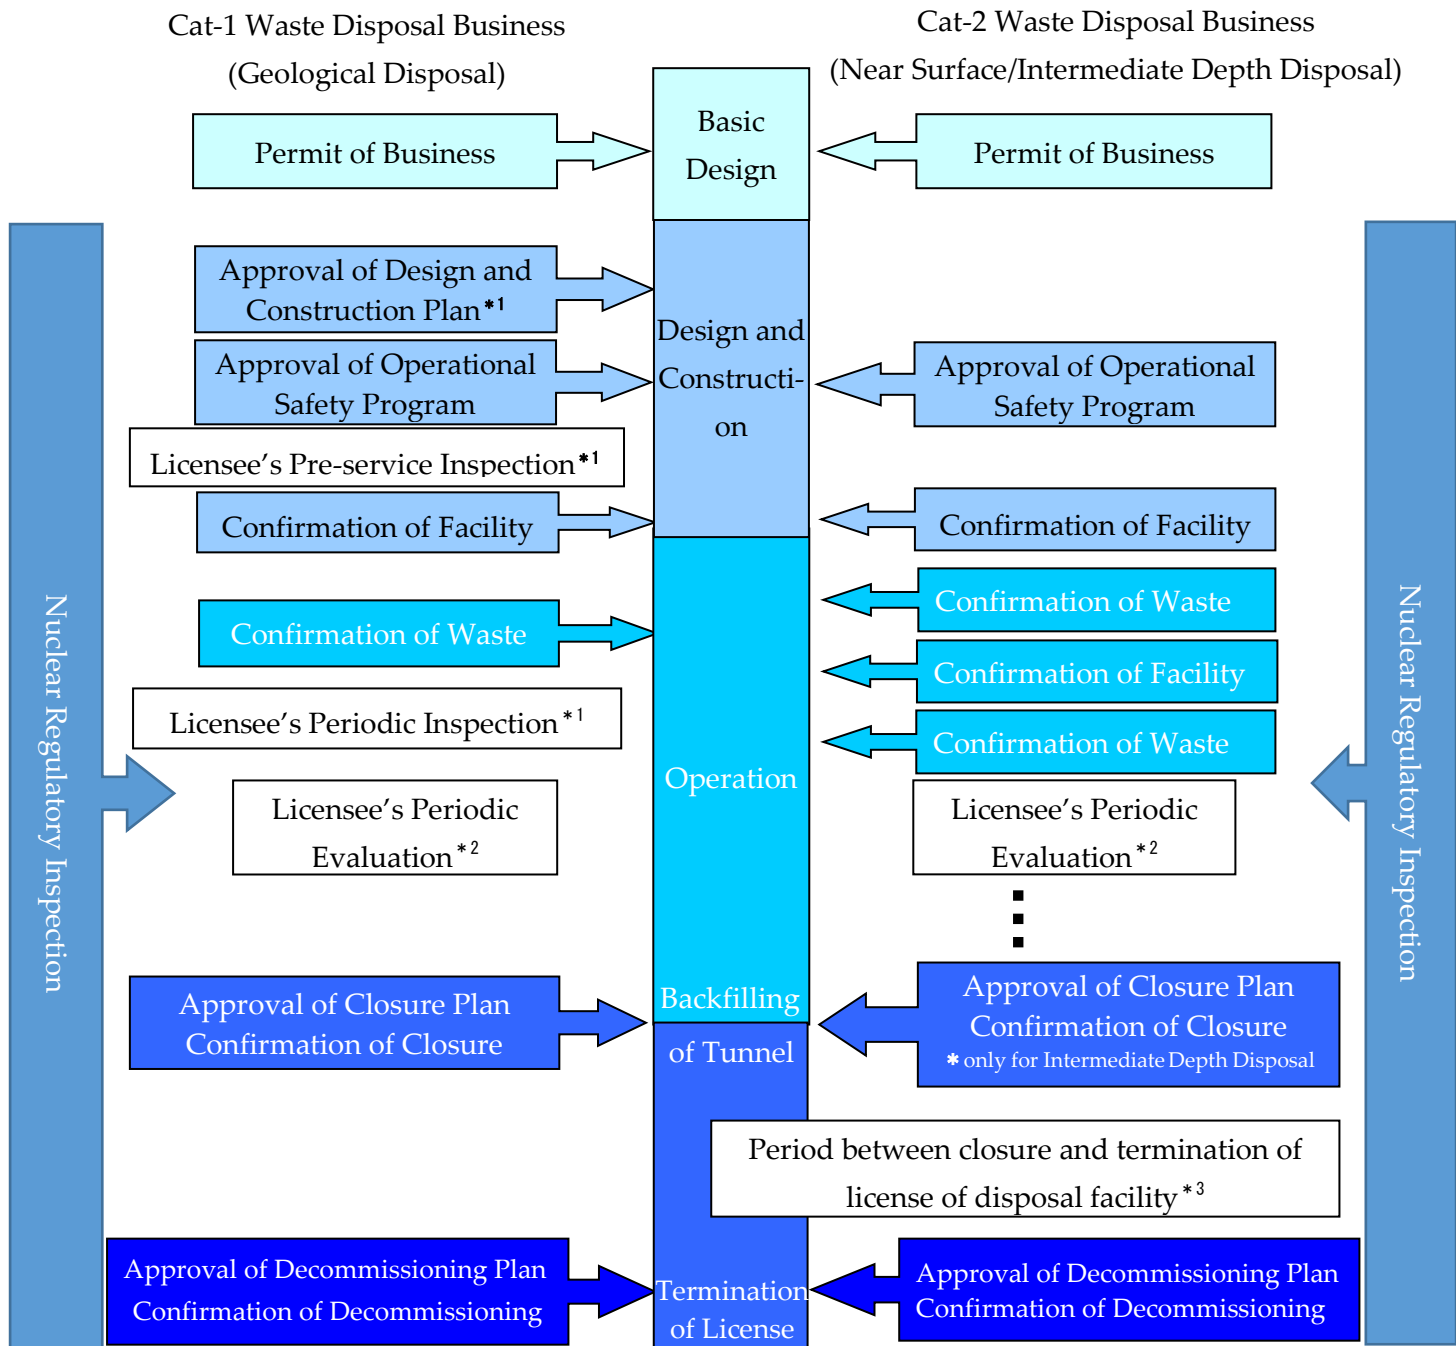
Cat-1 Waste Disposal Business (Geological Disposal)

Cat-2 Waste Disposal Business (Near Surface/Intermediate Depth Disposal)

Permit of Business

Basic Design

Permit of Business

Nuclear Regulatory Inspection

Approval of Design and Construction Plan$^{*1}$

Approval of Operational Safety Program

Design and Constructi-on

Approval of Operational Safety Program

Licensee's Pre-service Inspection$^{*1}$

Confirmation of Facility

Confirmation of Facility

Confirmation of Waste

Confirmation of Waste

Confirmation of Facility

Confirmation of Waste

Licensee's Periodic Inspection$^{*1}$

Operation

Licensee's Periodic Evaluation$^{*2}$

Licensee's Periodic Evaluation$^{*2}$

Nuclear Regulatory Inspection

Approval of Closure Plan Confirmation of Closure

Backfilling of Tunnel

Approval of Closure Plan Confirmation of Closure
* only for Intermediate Depth Disposal

Period between closure and termination of license of disposal facility$^{*3}$

Approval of Decommissioning Plan Confirmation of Decommissioning

Termination of License

Approval of Decommissioning Plan Confirmation of Decommissioning